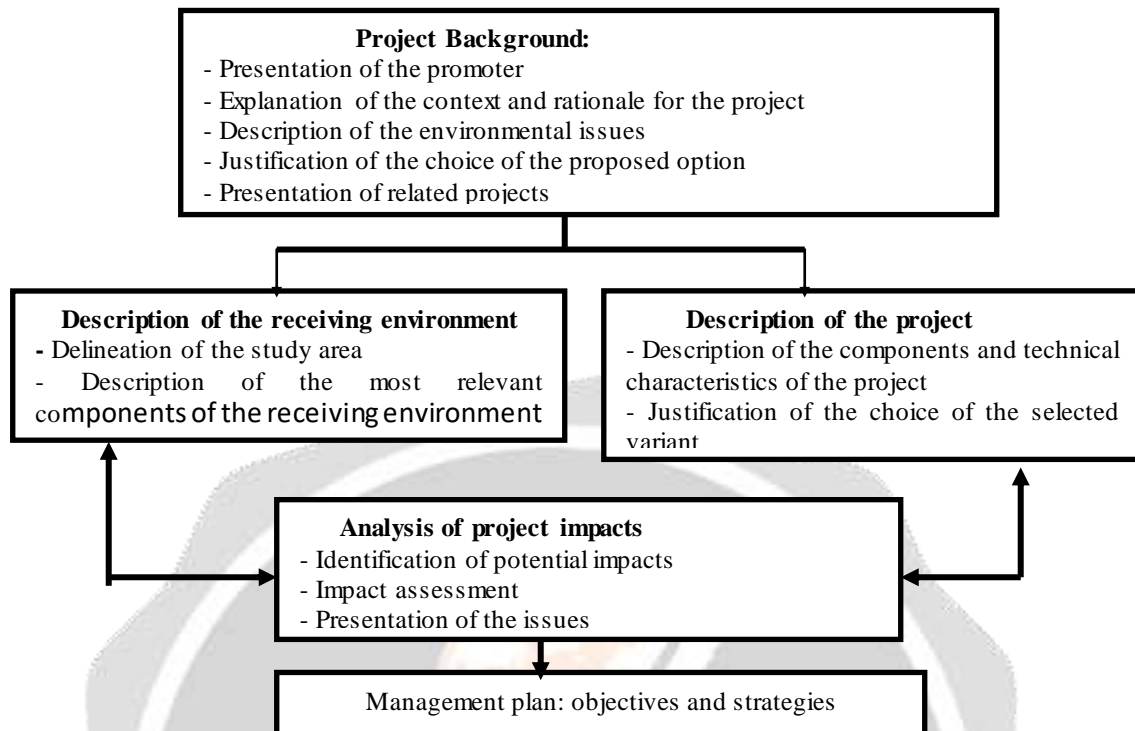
**Project Background:**
- Presentation of the promoter
- Explanation of the context and rationale for the project
- Description of the environmental issues
- Justification of the choice of the proposed option
- Presentation of related projects

**Description of the receiving environment**
- Delineation of the study area
- Description of the most relevant components of the receiving environment

**Description of the project**
- Description of the components and technical characteristics of the project
- Justification of the choice of the selected variant

**Analysis of project impacts**
- Identification of potential impacts
- Impact assessment
- Presentation of the issues

Management plan: objectives and strategies